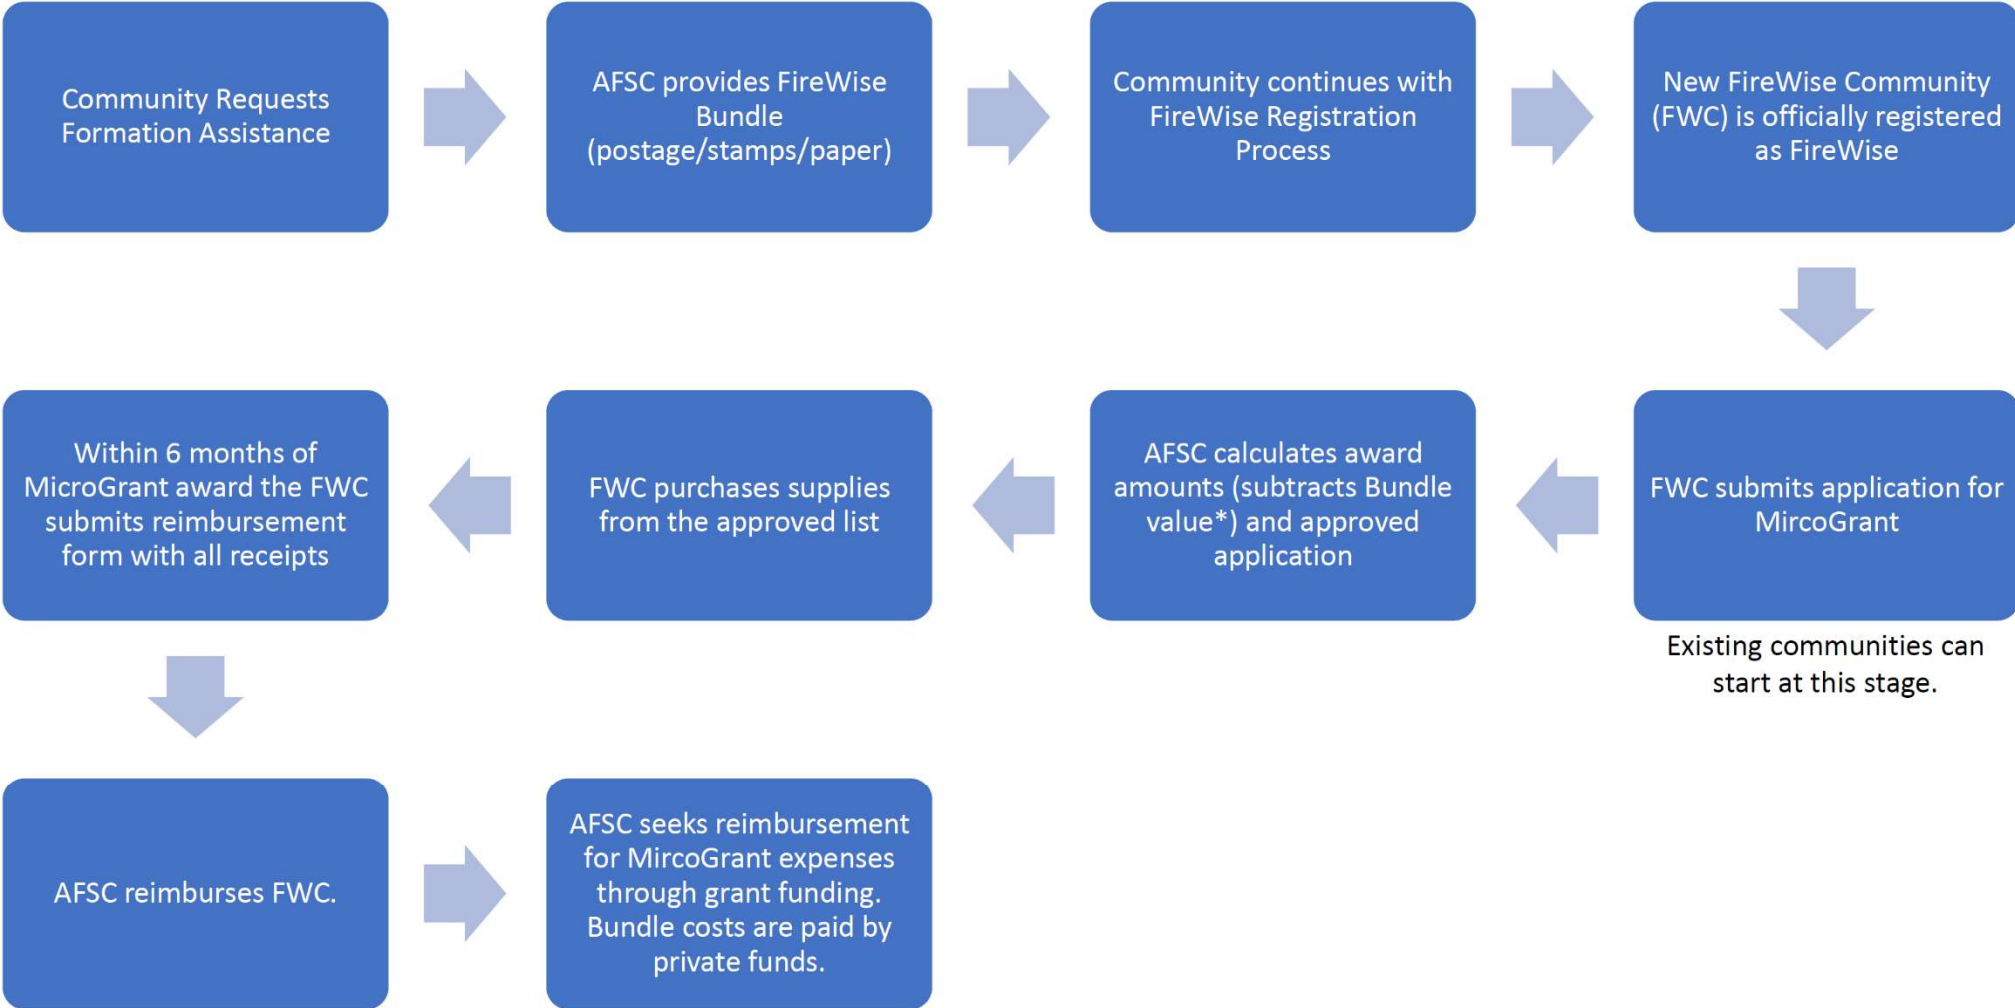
Community Requests Formation Assistance

AFSC provides FireWise Bundle (postage/stamps/paper)

Community continues with FireWise Registration Process

New FireWise Community (FWC) is officially registered as FireWise

FWC submits application for MircoGrant

Existing communities can start at this stage.

AFSC calculates award amounts (subtracts Bundle value*) and approved application

FWC purchases supplies from the approved list

Within 6 months of MicroGrant award the FWC submits reimbursement form with all receipts

AFSC reimburses FWC.

AFSC seeks reimbursement for MircoGrant expenses through grant funding. Bundle costs are paid by private funds.